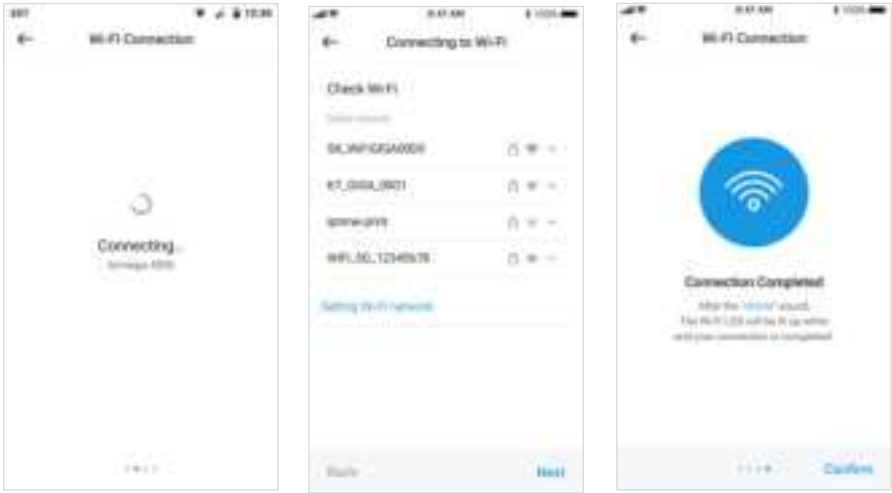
Wi-Fi Connection

Connecting...

Connecting to Wi-Fi

Check Wi-Fi

SK_WiFiGIGA0000

KT_GiGA_0931

iptime-pink

WiFi_5G_12345678

Setting Wi-Fi network

Back

Next

Wi-Fi Connection

Connection Completed

After the "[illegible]" sound, The Wi-Fi LED will be lit up when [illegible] connection is completed.

Confirm